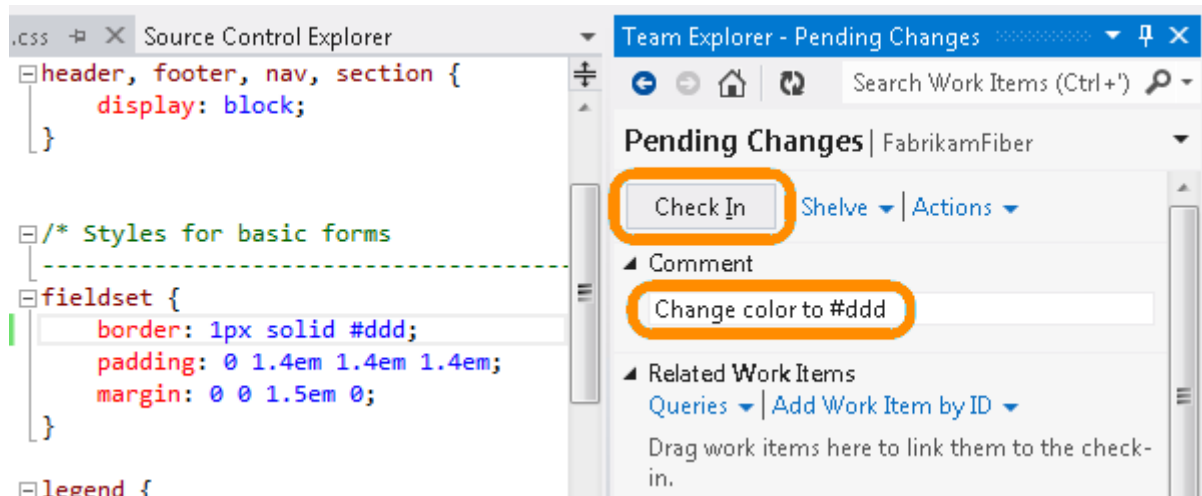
.css Source Control Explorer

header, footer, nav, section {
display: block;
}

/* Styles for basic forms
-----------------------------------------
fieldset {
border: 1px solid #ddd;
padding: 0 1.4em 1.4em 1.4em;
margin: 0 0 1.5em 0;
}

legend {

Team Explorer - Pending Changes

Search Work Items (Ctrl+')

Pending Changes | FabrikamFiber

Check In Shelve | Actions

Comment

Change color to #ddd

Related Work Items

Queries | Add Work Item by ID

Drag work items here to link them to the check-in.